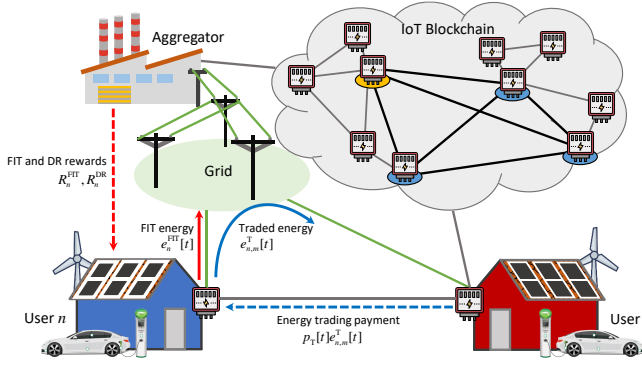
Aggregator

IoT Blockchain

FIT and DR rewards
$R_n^{\text{FIT}}, R_n^{\text{DR}}$

Grid

FIT energy
$e_n^{\text{FIT}}[t]$

Traded energy
$e_{n,m}^{\text{T}}[t]$

User $n$

Energy trading payment
$p_{\text{T}}[t]e_{n,m}^{\text{T}}[t]$

User